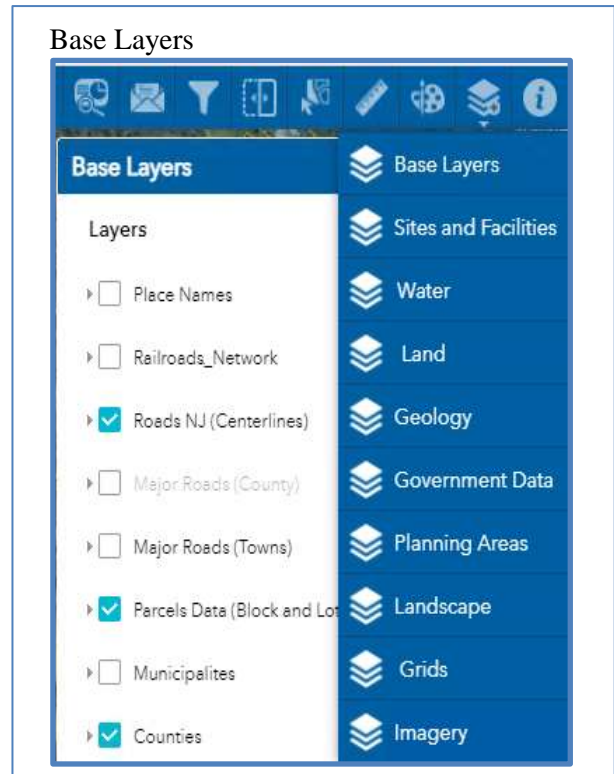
Base Layers

Base Layers

Layers

Place Names

Railroads_Network

Roads NJ (Centerlines)

Major Roads (County)

Major Roads (Towns)

Parcels Data (Block and Lot

Municipalites

Counties

Base Layers

Sites and Facilities

Water

Land

Geology

Government Data

Planning Areas

Landscape

Grids

Imagery